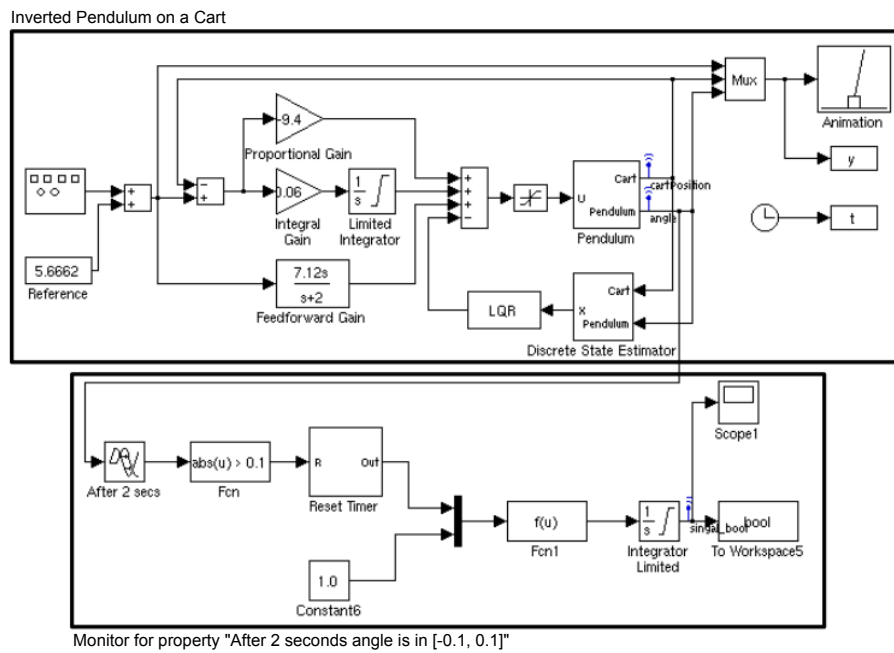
Inverted Pendulum on a Cart

Mux

Animation

y

-9.4

Proportional Gain

+
+

-
+

0.06

Integral Gain

$\frac{1}{s}$

Limited Integrator

+
+
+
-

U

Cart

Pendulum

cartPosition

angle

Pendulum

t

5.6662

Reference

$\frac{7.12s}{s+2}$

Feedforward Gain

LQR

Cart

X

Pendulum

Discrete State Estimator

Scope1

After 2 secs

abs(u) > 0.1

Fcn

R

Out

Reset Timer

f(u)

Fcn1

$\frac{1}{s}$

Integrator Limited

singal_bool

bool

To Workspace5

1.0

Constant6

Monitor for property "After 2 seconds angle is in [-0.1, 0.1]"